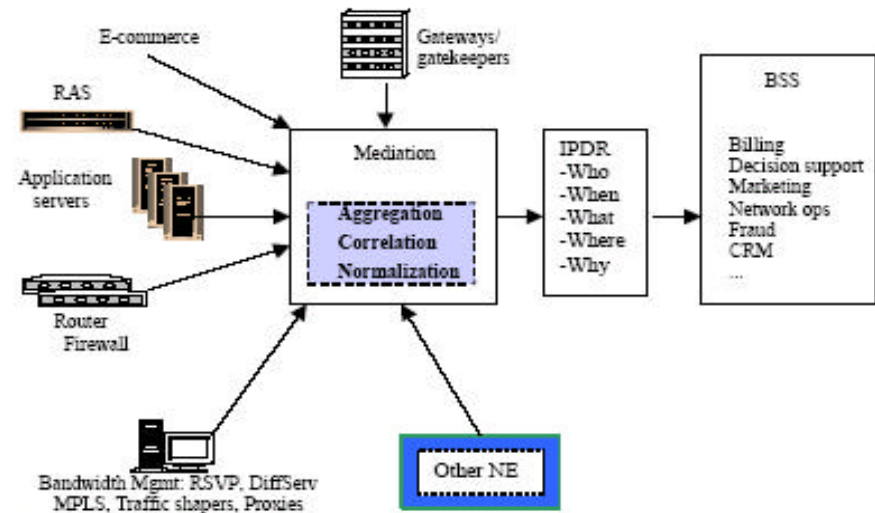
E-commerce

Gateways/ gatekeepers

RAS

Application servers

Router Firewall

Mediation

Aggregation
Correlation
Normalization

IPDR
-Who
-When
-What
-Where
-Why

BSS

Billing
Decision support
Marketing
Network ops
Fraud
CRM
...

Bandwidth Mgmt: RSVP, DiffServ MPLS, Traffic shapers, Proxies

Other NE